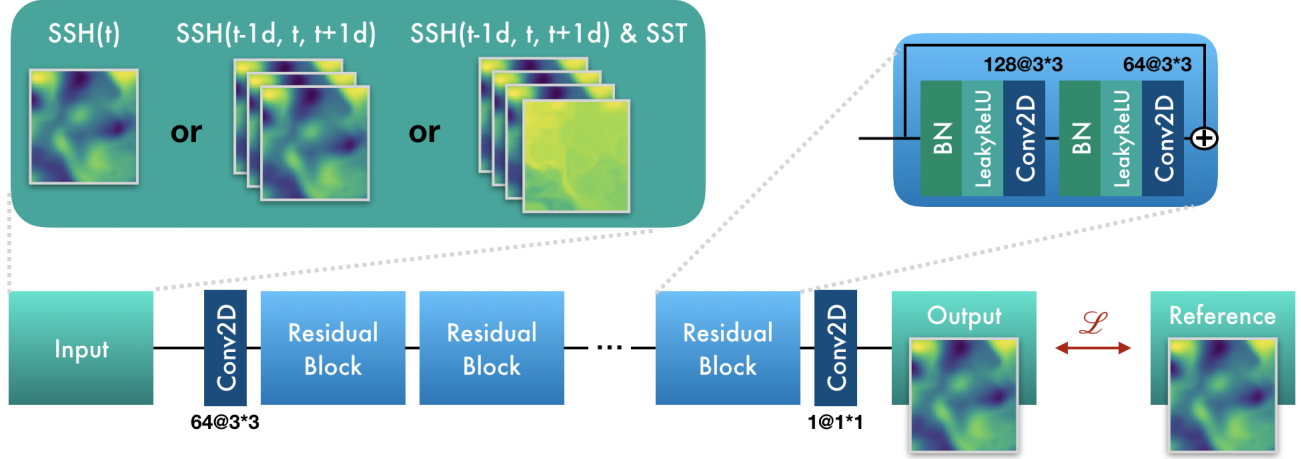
SSH(t)

or

SSH(t-1d, t, t+1d)

or

SSH(t-1d, t, t+1d) & SST

128@3*3

64@3*3

BN

LeakyReLU

Conv2D

BN

LeakyReLU

Conv2D

Input

Conv2D

64@3*3

Residual Block

Residual Block

...

Residual Block

Conv2D

1@1*1

Output

$\mathscr{L}$

Reference